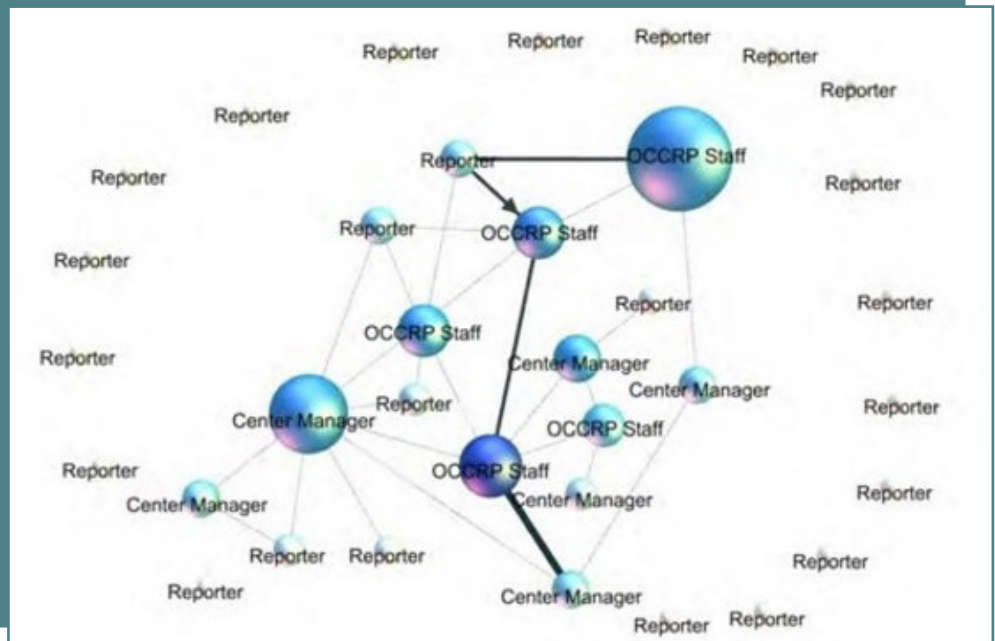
Reporter
Reporter
Reporter
Reporter
Reporter
Reporter
Reporter
OCCRP Staff
Reporter
Reporter
Reporter
OCCRP Staff
Reporter
Reporter
Reporter
OCCRP Staff
Center Manager
Center Manager
Reporter
Reporter
Center Manager
Reporter
OCCRP Staff
Reporter
OCCRP Staff
Center Manager
Center Manager
Reporter
Reporter
Reporter
Reporter
Reporter
Center Manager
Reporter
Reporter